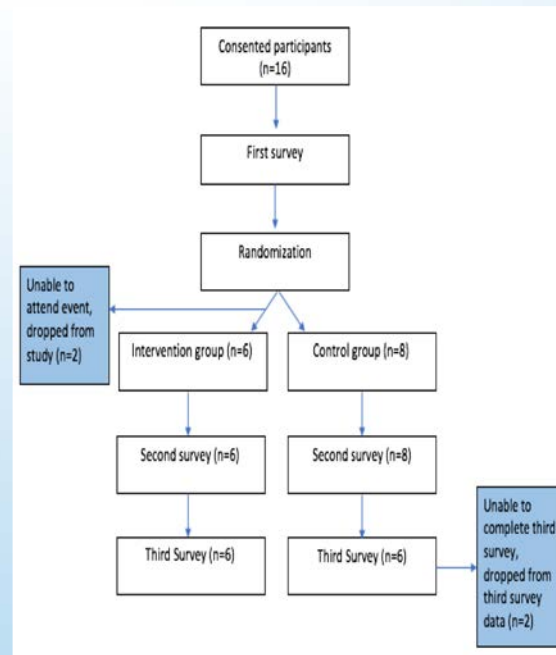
Consented participants (n=16)

First survey

Randomization

Unable to attend event, dropped from study (n=2)

Intervention group (n=6)

Control group (n=8)

Second survey (n=6)

Second survey (n=8)

Third Survey (n=6)

Third Survey (n=6)

Unable to complete third survey, dropped from third survey data (n=2)